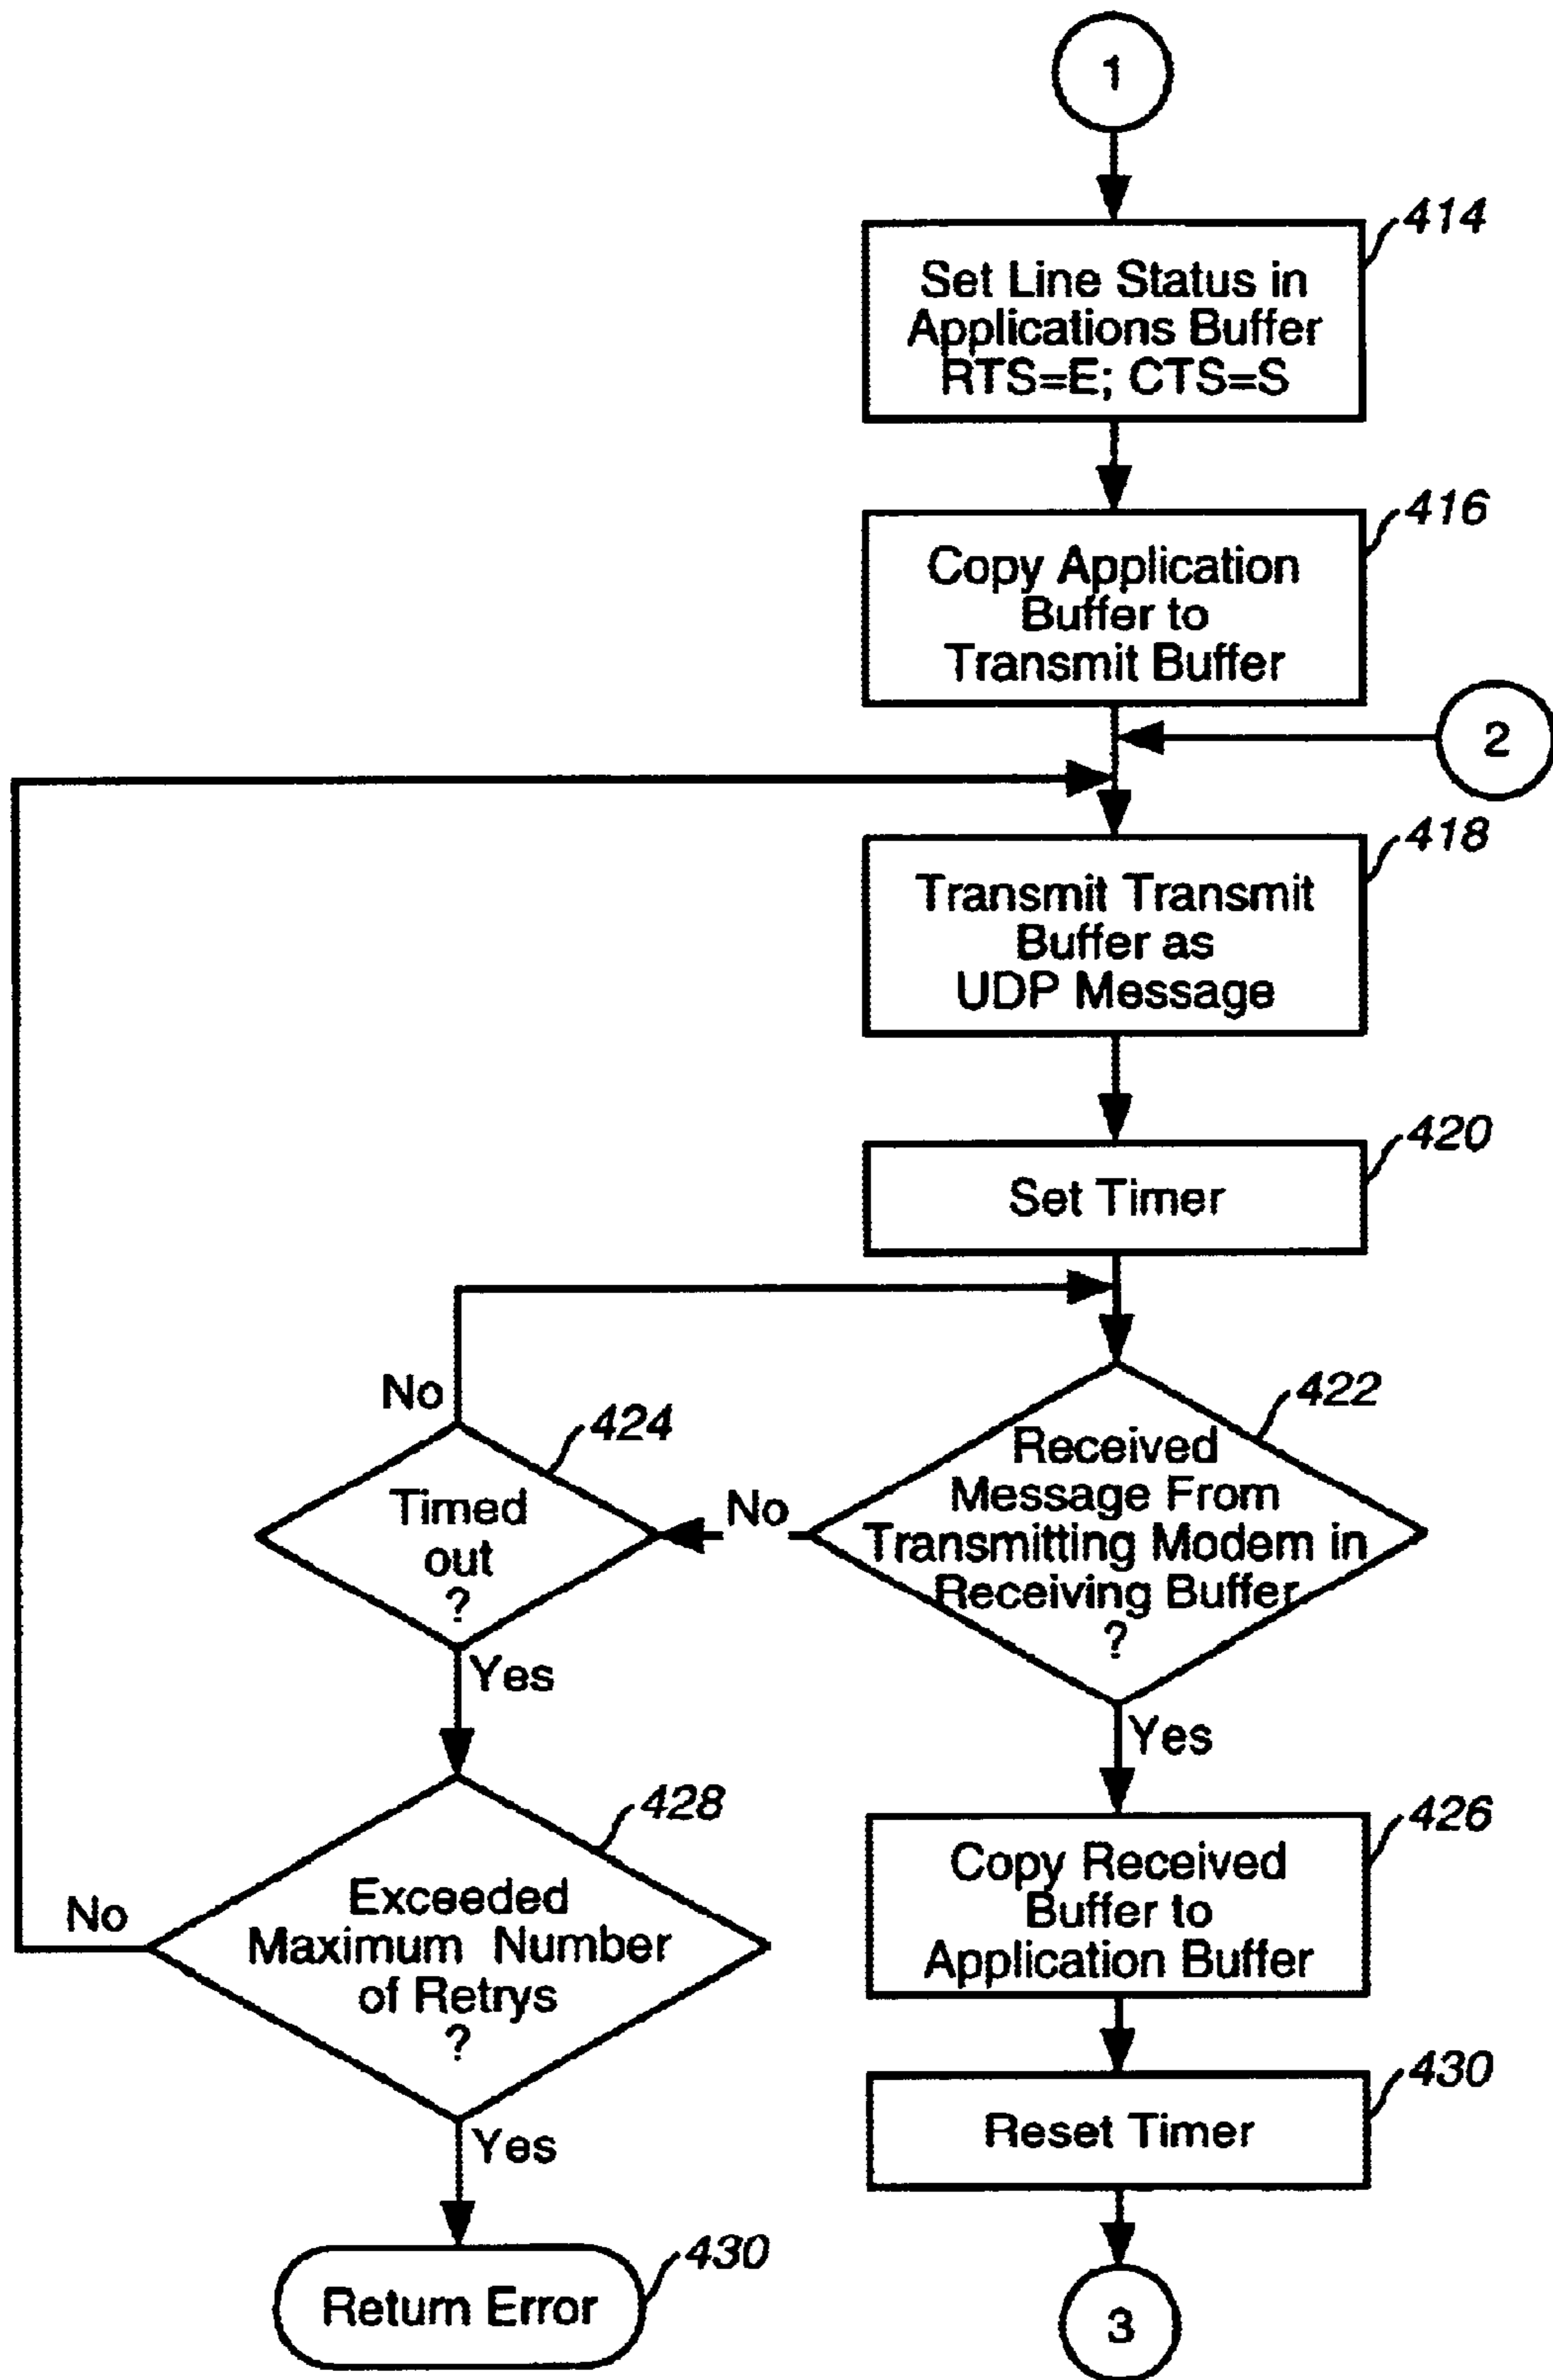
1

414
Set Line Status in Applications Buffer RTS=E; CTS=S

416
Copy Application Buffer to Transmit Buffer

2

418
Transmit Transmit Buffer as UDP Message

420
Set Timer

422
Received Message From Transmitting Modem in Receiving Buffer ?

No

424
Timed out ?

No

Yes

428
Exceeded Maximum Number of Retrys ?

No

Yes

430
Return Error

Yes

426
Copy Received Buffer to Application Buffer

430
Reset Timer

3